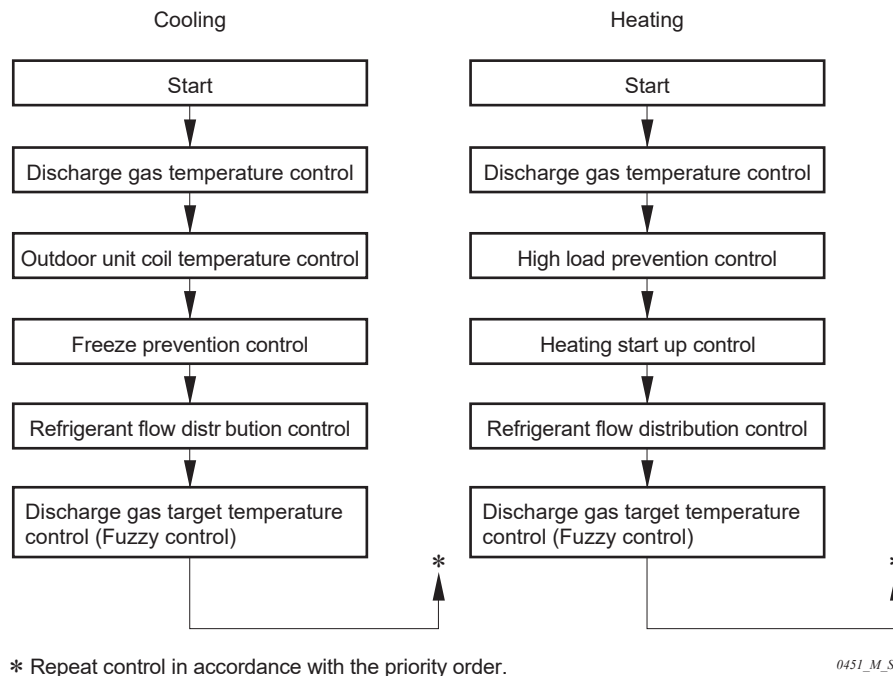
Cooling

Start

Discharge gas temperature control

Outdoor unit coil temperature control

Freeze prevention control

Refrigerant flow distr bution control

Discharge gas target temperature control (Fuzzy control)

*

Heating

Start

Discharge gas temperature control

High load prevention control

Heating start up control

Refrigerant flow distribution control

Discharge gas target temperature control (Fuzzy control)

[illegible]

* Repeat control in accordance with the priority order.

0451_M_S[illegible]